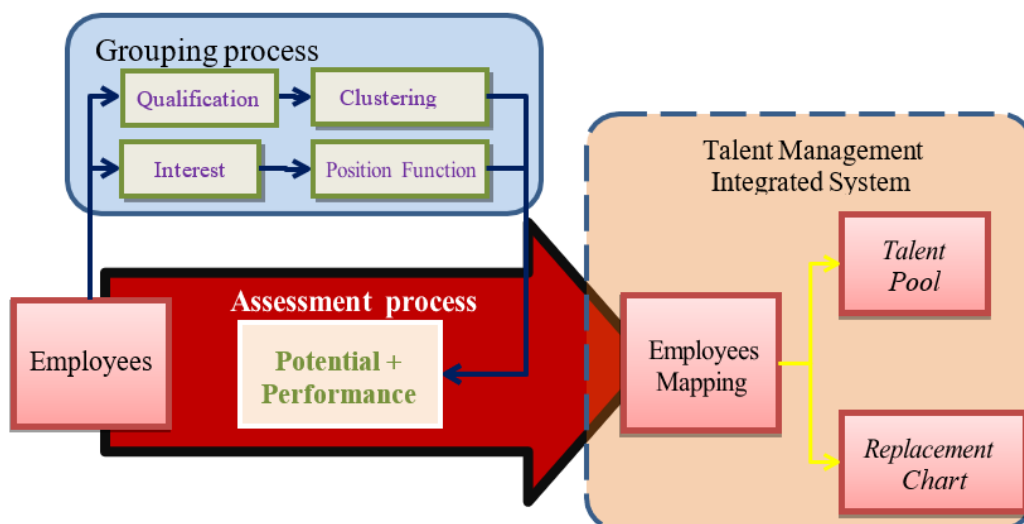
Grouping process

Qualification

Clustering

Interest

Position Function

Talent Management Integrated System

Assessment process

Potential + Performance

Employees

Employees Mapping

Talent Pool

Replacement Chart